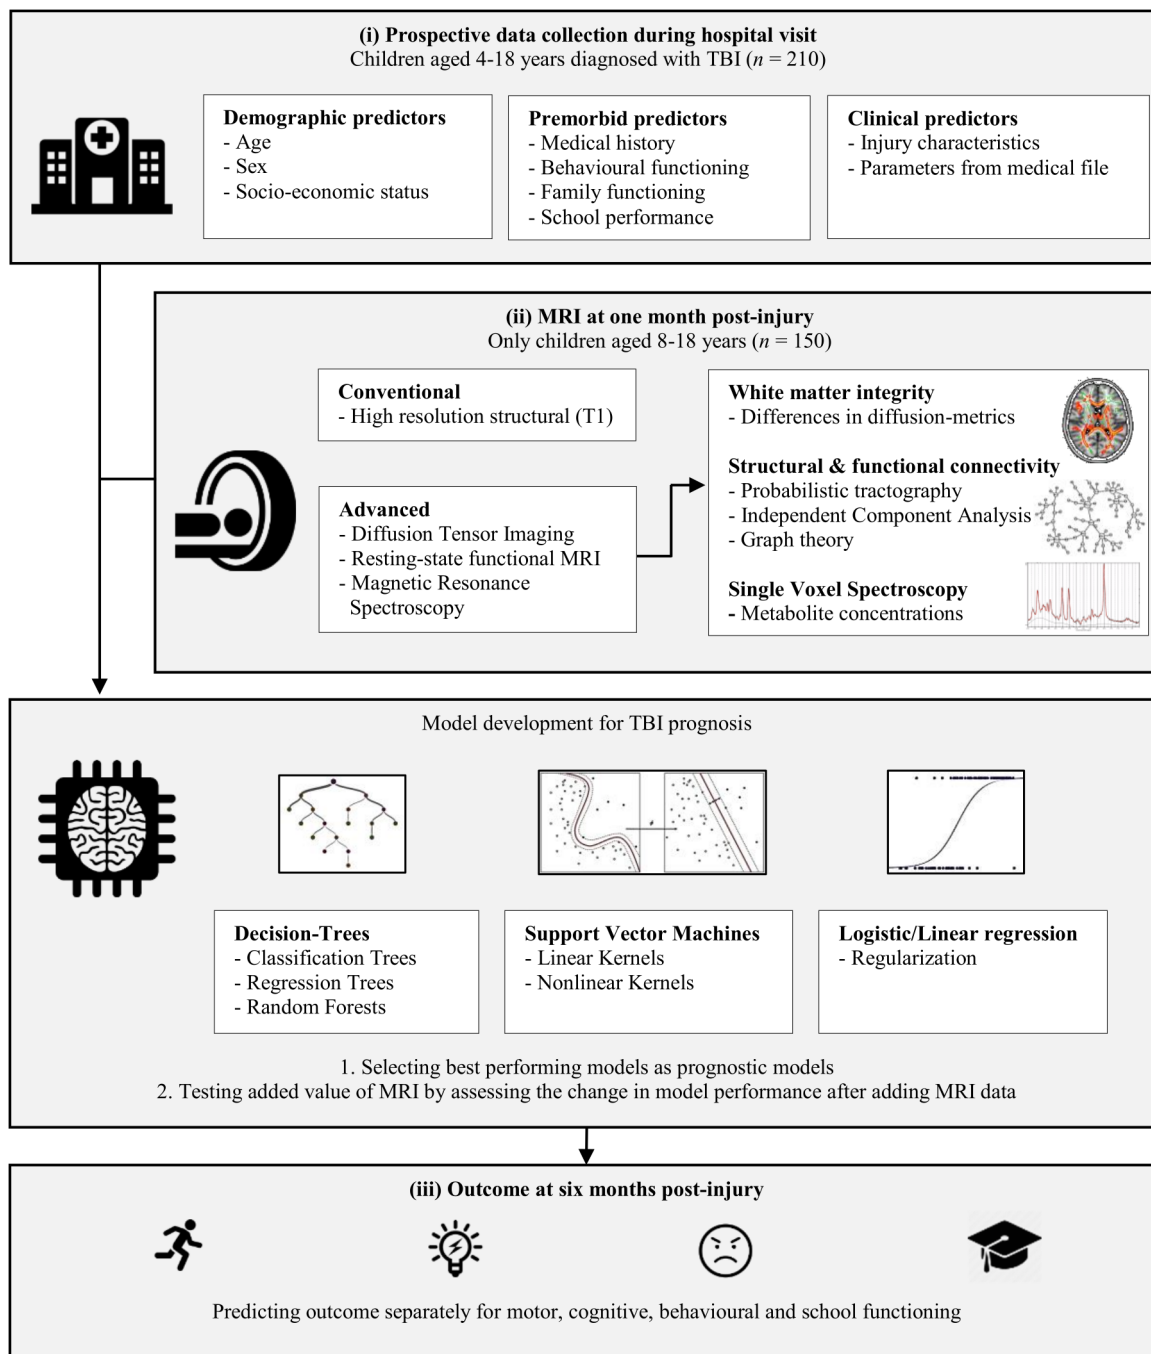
(i) Prospective data collection during hospital visit
Children aged 4-18 years diagnosed with TBI ($n$ = 210)

Demographic predictors
- Age
- Sex
- Socio-economic status

Premorbid predictors
- Medical history
- Behavioural functioning
- Family functioning
- School performance

Clinical predictors
- Injury characteristics
- Parameters from medical file

(ii) MRI at one month post-injury
Only children aged 8-18 years ($n$ = 150)

Conventional
- High resolution structural (T1)

Advanced
- Diffusion Tensor Imaging
- Resting-state functional MRI
- Magnetic Resonance Spectroscopy

White matter integrity
- Differences in diffusion-metrics

Structural & functional connectivity
- Probabilistic tractography
- Independent Component Analysis
- Graph theory

Single Voxel Spectroscopy
- Metabolite concentrations

Model development for TBI prognosis

Decision-Trees
- Classification Trees
- Regression Trees
- Random Forests

Support Vector Machines
- Linear Kernels
- Nonlinear Kernels

Logistic/Linear regression
- Regularization

1. Selecting best performing models as prognostic models
2. Testing added value of MRI by assessing the change in model performance after adding MRI data

(iii) Outcome at six months post-injury

Predicting outcome separately for motor, cognitive, behavioural and school functioning